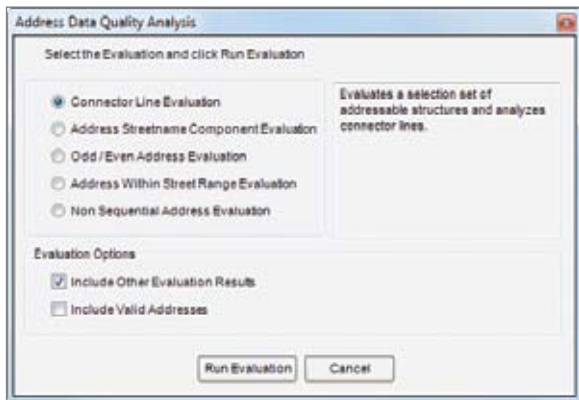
Address Data Quality Analysis

Select the Evaluation and click Run Evaluation

Connector Line Evaluation

Address Streetname Component Evaluation

Odd / Even Address Evaluation

Address Within Street Range Evaluation

Non Sequential Address Evaluation

Evaluates a selection set of addressable structures and analyzes connector lines.

Evaluation Options

Include Other Evaluation Results

Include Valid Addresses

Run Evaluation

Cancel